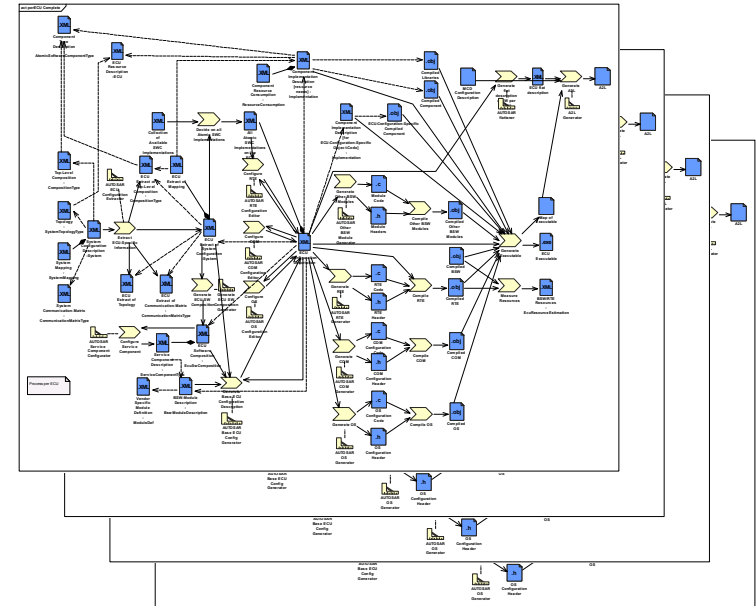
act perECU Complete

Component Description
AtomicSoftwareComponentType

ECU Resource Description ECU

Implementation Description (resource needs): Implementation

Compiled Libraries

Compiled Component

MCD Configuration Description

Generate A2L description

ECU A2L description

Generate A2L

A2L

AUTOSAR Software

A2L Generator

Component Resource Consumption
ResourceConsumption

Collection of Available SWC Implementations

Decide on all Atomic SWC Implementations

All Atomic SWC Implementations

Configure RTE

AUTOSAR RTE Configuration Editor

ECU Extract of Mapping

Component Implementation Description for the ECU-Configuration-Specific Object (Code)
Implementation

ECU-Configuration-Specific Compiled Component

Generate Other BSW Modules

Module Code

Module Headers

Compile Other BSW Modules

Compiled Other BSW Modules

AUTOSAR Other BSW Module Generator

Map of Executable

Generate Executable

ECU Executable

Top Level Composition
CompositionType

AUTOSAR ECU Configuration Extractor

ECU Extract of Top Level Composition
CompositionType

Topology
SystemTopologyType

System Configuration Description
System

Extract ECU-Specific Information

ECU Extract of System Configuration
System

System Mapping
SystemMapping

System Communication Matrix
CommunicationMatrixType

ECU Extract of Topology

ECU Extract of Communication Matrix
CommunicationMatrixType

Generate ECU-SW Composition

ECU Software Composition
EcuSwComposition

Configure COM

AUTOSAR COM Configuration Editor

Configure OS

AUTOSAR OS Configuration Editor

Generate RTE

RTE Code

RTE Header

AUTOSAR RTE Generator

Compile RTE

Compiled RTE

Compiled BSW

Measure Resources

BSW/RTE Resources
EcuResourceEstimation

Generate COM

COM Configuration

COM Configuration Header

AUTOSAR COM Generator

Compile COM

Compiled COM

Generate OS

OS Configuration Code

OS Configuration Header

AUTOSAR OS Generator

Compile OS

Compiled OS

AUTOSAR Service Component Configurator

Configure Service Component

Service Component Description
ServiceComponentType

Generate Base ECU Configuration

Base ECU Configuration Description

AUTOSAR Base ECU Config Generator

Vendor Specific Module Definition
ModuleDef

BSW Module Description
BswModuleDescription

Process per ECU

AUTOSAR Base ECU Config Generator

OS Configuration Header

AUTOSAR OS Generator

OS